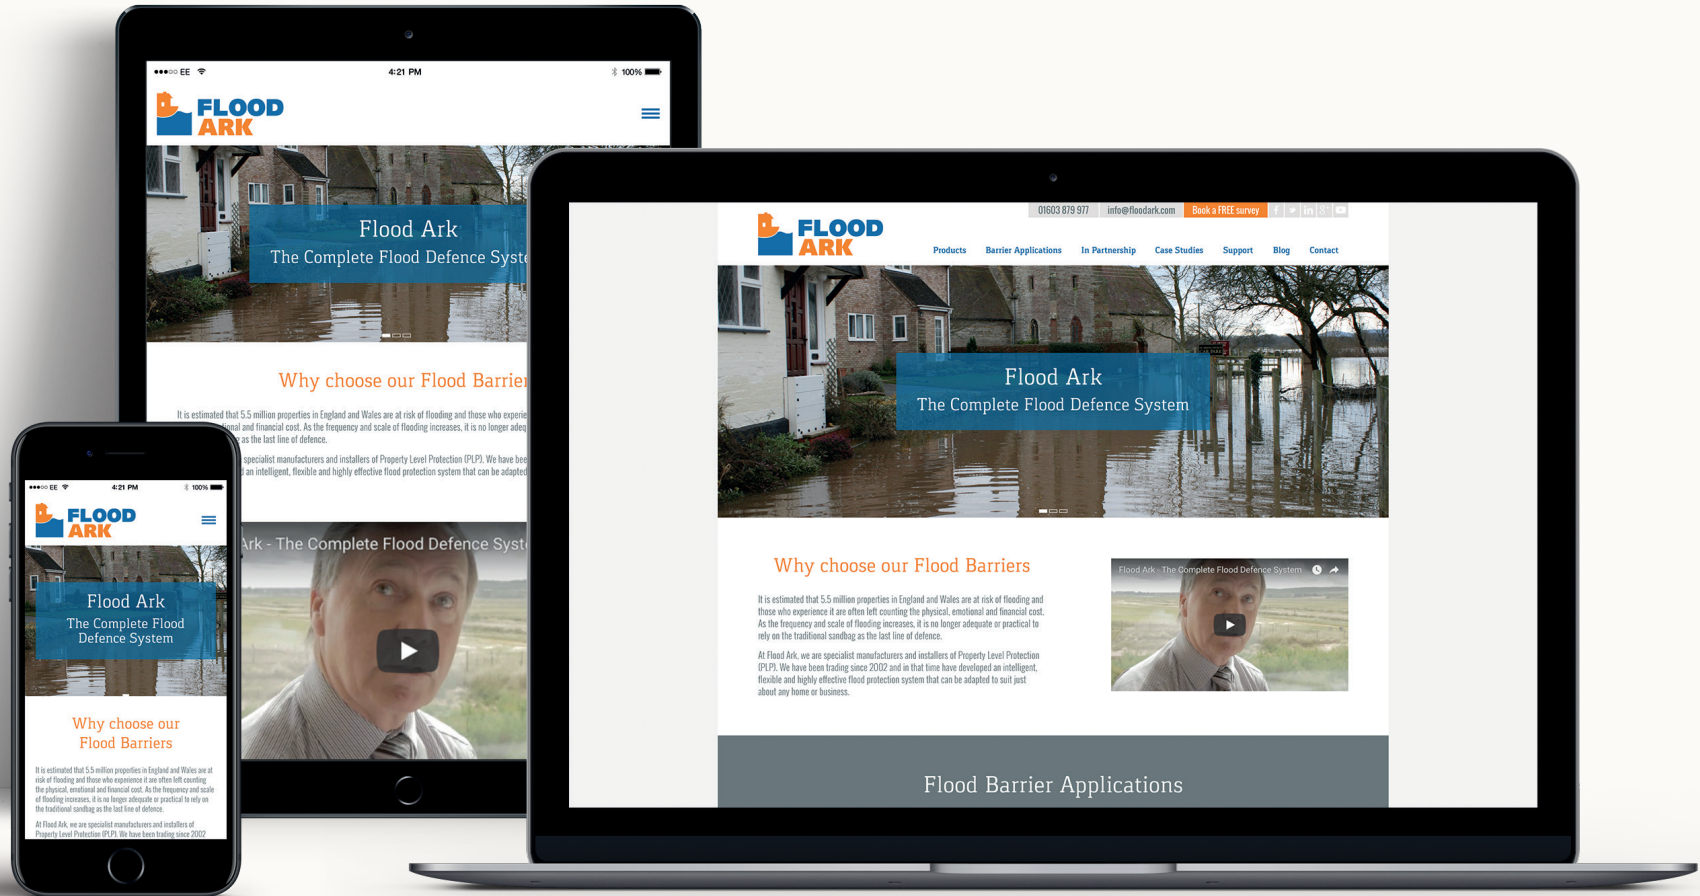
●●●○○ EE 4:21 PM 100%

FLOOD ARK

Flood Ark
The Complete Flood Defence Syst

Why choose our Flood Barrier

It is estimated that 5.5 million properties in England and Wales are at risk of flooding and those who experie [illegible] and financial cost. As the frequency and scale of flooding increases, it is no longer adeq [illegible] as the last line of defence.

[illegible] specialist manufacturers and installers of Property Level Protection (PLP). We have bee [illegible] an intelligent, flexible and highly effective flood protection system that can be adapted

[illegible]rk - The Complete Flood Defence Syst

●●●○○ EE 4:21 PM 100%

FLOOD ARK

Flood Ark
The Complete Flood Defence System

Why choose our Flood Barriers

It is estimated that 5.5 million properties in England and Wales are at risk of flooding and those who experience it are often left counting the physical, emotional and financial cost. As the frequency and scale of flooding increases, it is no longer adequate or practical to rely on the traditional sandbag as the last line of defence.

At Flood Ark, we are specialist manufacturers and installers of Property Level Protection (PLP). We have been trading since 2002

01603 879 977 info@floodark.com Book a FREE survey

FLOOD ARK

Products Barrier Applications In Partnership Case Studies Support Blog Contact

Flood Ark
The Complete Flood Defence System

Why choose our Flood Barriers

It is estimated that 5.5 million properties in England and Wales are at risk of flooding and those who experience it are often left counting the physical, emotional and financial cost. As the frequency and scale of flooding increases, it is no longer adequate or practical to rely on the traditional sandbag as the last line of defence.

At Flood Ark, we are specialist manufacturers and installers of Property Level Protection (PLP). We have been trading since 2002 and in that time have developed an intelligent, flexible and highly effective flood protection system that can be adapted to suit just about any home or business.

Flood Ark - The Complete Flood Defence System

Flood Barrier Applications